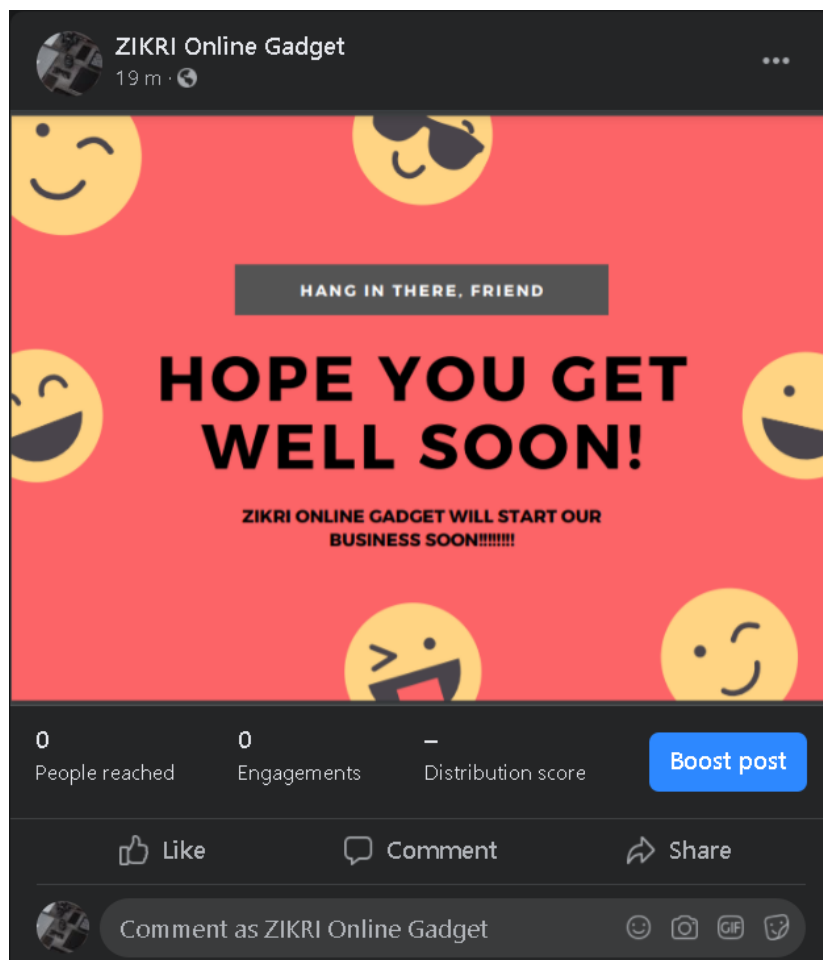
ZIKRI Online Gadget
19 m ·

HANG IN THERE, FRIEND

HOPE YOU GET WELL SOON!

ZIKRI ONLINE GADGET WILL START OUR BUSINESS SOON!!!!!!!

0
People reached

0
Engagements

–
Distribution score

Boost post

Like

Comment

Share

Comment as ZIKRI Online Gadget

GIF